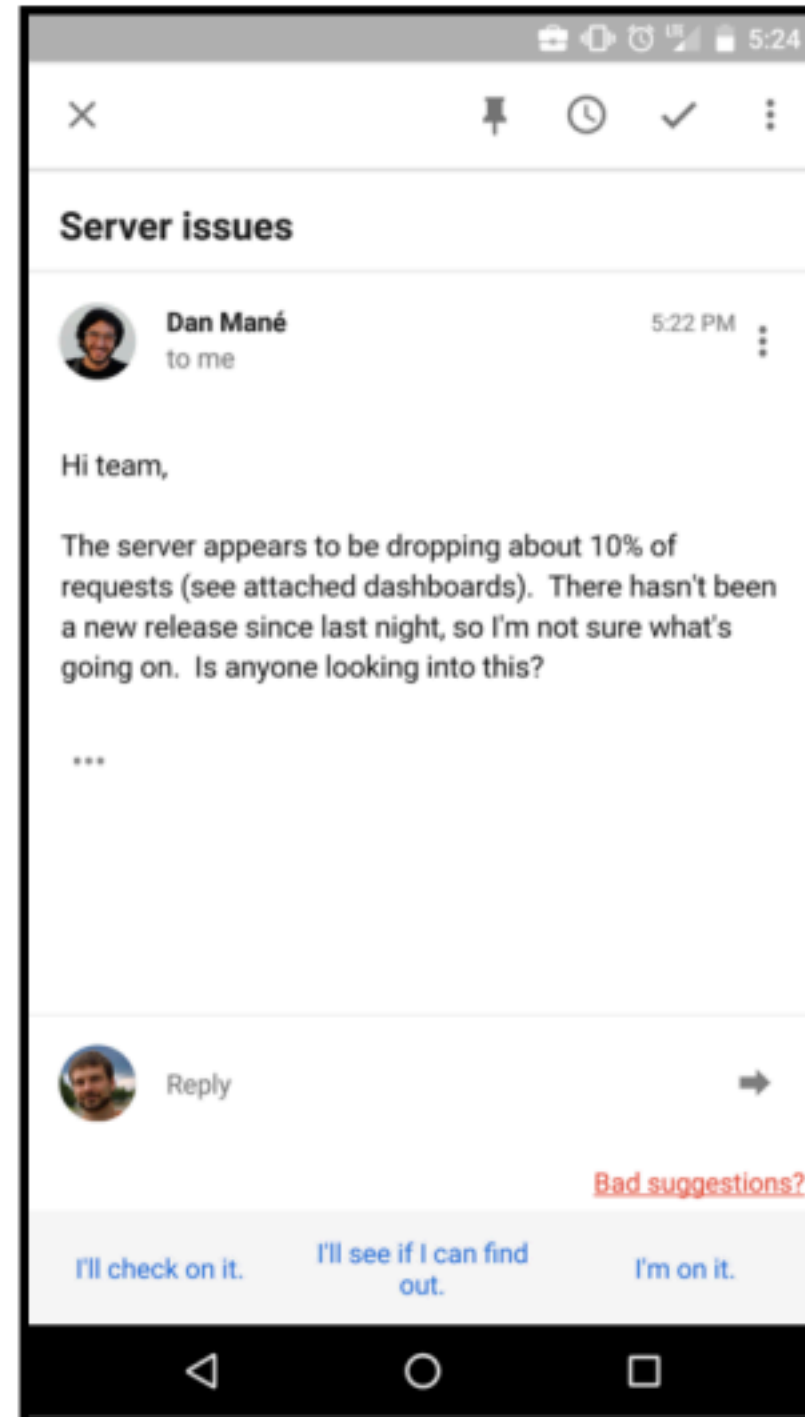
5:24

Server issues

Dan Mané
to me

5:22 PM

Hi team,

The server appears to be dropping about 10% of requests (see attached dashboards). There hasn't been a new release since last night, so I'm not sure what's going on. Is anyone looking into this?

...

Reply

Bad suggestions?

I'll check on it.

I'll see if I can find out.

I'm on it.